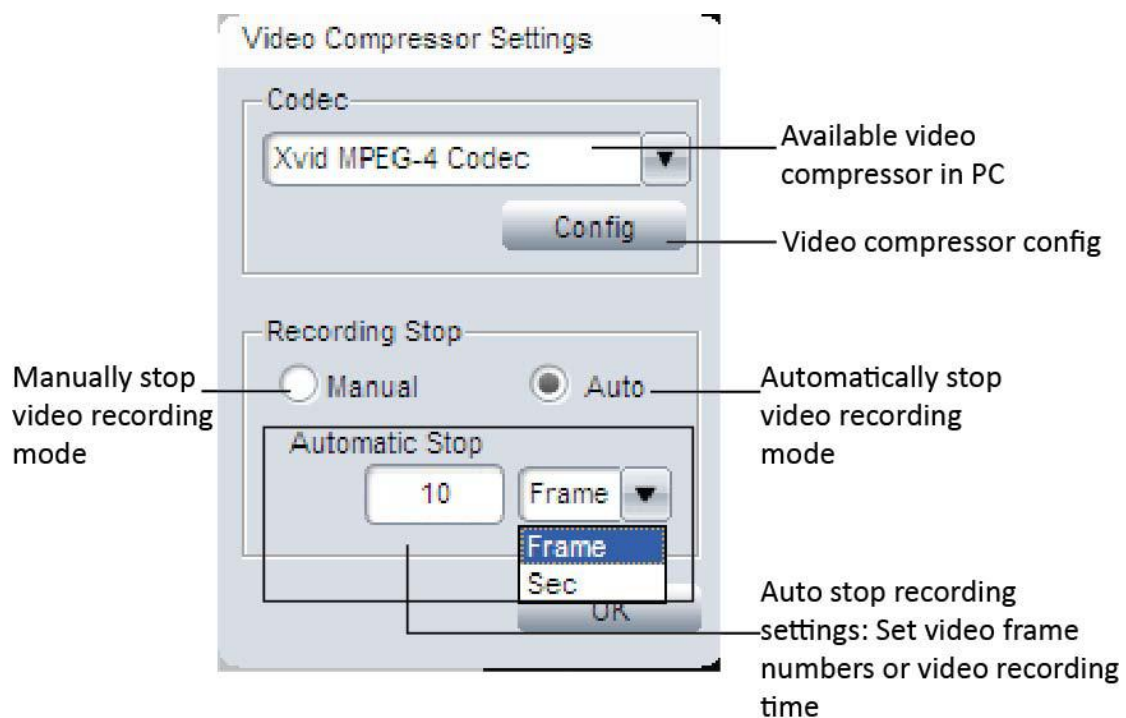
Video Compressor Settings

Codec

Xvid MPEG-4 Codec

Available video compressor in PC

Config

Video compressor config

Recording Stop

Manually stop video recording mode

Manual

Auto

Automatically stop video recording mode

Automatic Stop

10

Frame

Frame

Sec

OK

Auto stop recording settings: Set video frame numbers or video recording time